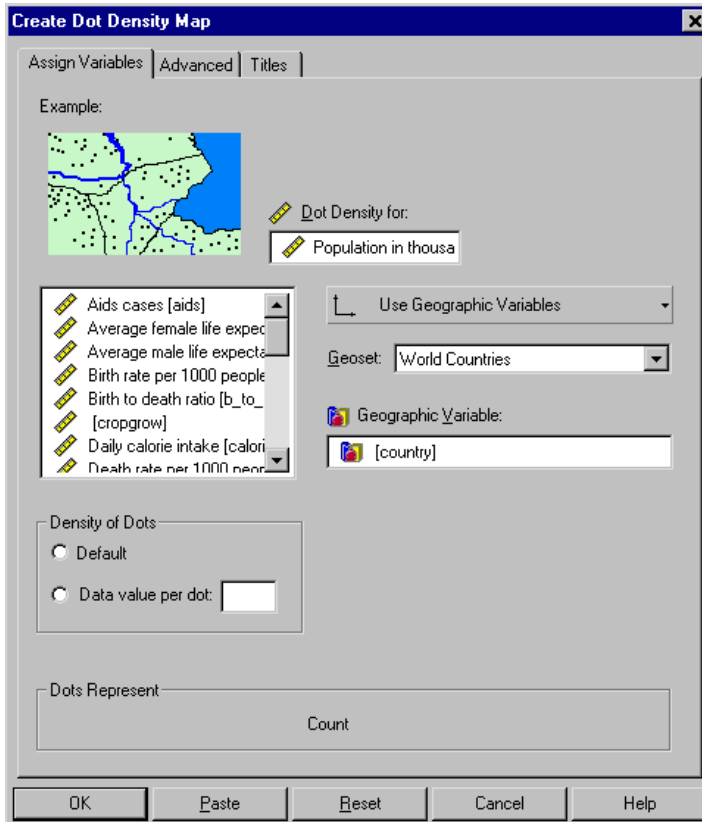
Create Dot Density Map

Assign Variables | Advanced | Titles

Example:

Dot Density for:

Population in thousa

Aids cases [aids]
Average female life expec
Average male life expecta
Birth rate per 1000 people
Birth to death ratio [b_to_
[cropgrow]
Daily calorie intake [calori
Death rate per 1000 peop

Use Geographic Variables

Geoset: World Countries

Geographic Variable:

[country]

Density of Dots
Default
Data value per dot:

Dots Represent
Count

OK | Paste | Reset | Cancel | Help